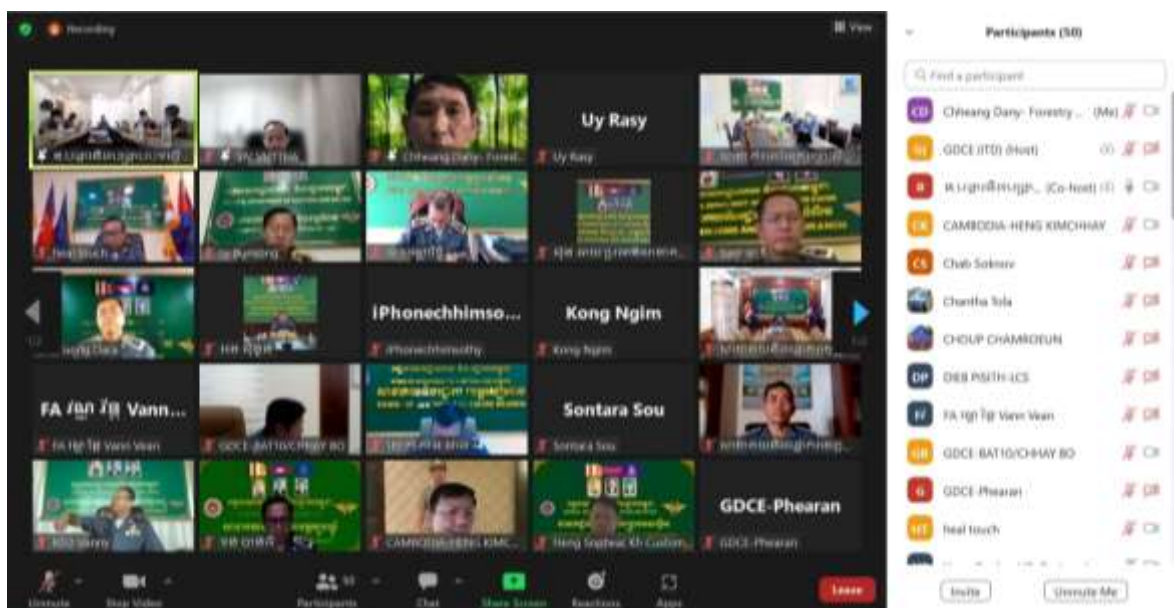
Recording

View

Uy Rasy

Chheang Dany- Forest...

Uy Rasy

iPhonechhimso...

Kong Ngim

iPhonechhimsothy

Kong Ngim

FA ហ៊ុន វិន Vann...

FA ហ៊ុន វិន Vann Vean

GDCE-BAT10/CHHAY BO

Sontara Sou

Sontara Sou

CAMBODIA-HENG KIMC...

Heng Sophea Kh Custom...

GDCE-Phearan

GDCE-Phearan

Unmute

Stop Video

Participants 50

Chat

Share Screen

Reactions

Apps

Leave

Participants (50)

Find a participant

Chheang Dany- Forestry ... (Me)

GDCE (ITD) (Host)

(Co-host)

CAMBODIA-HENG KIMCHHAY

Chab Soknov

Chantha Tola

CHOUP CHAMROEUN

DIEB PISITH-LCS

FA ហ៊ុន វិន Vann Vean

GDCE-BAT10/CHHAY BO

GDCE-Phearan

heal touch

Invite

Unmute Me